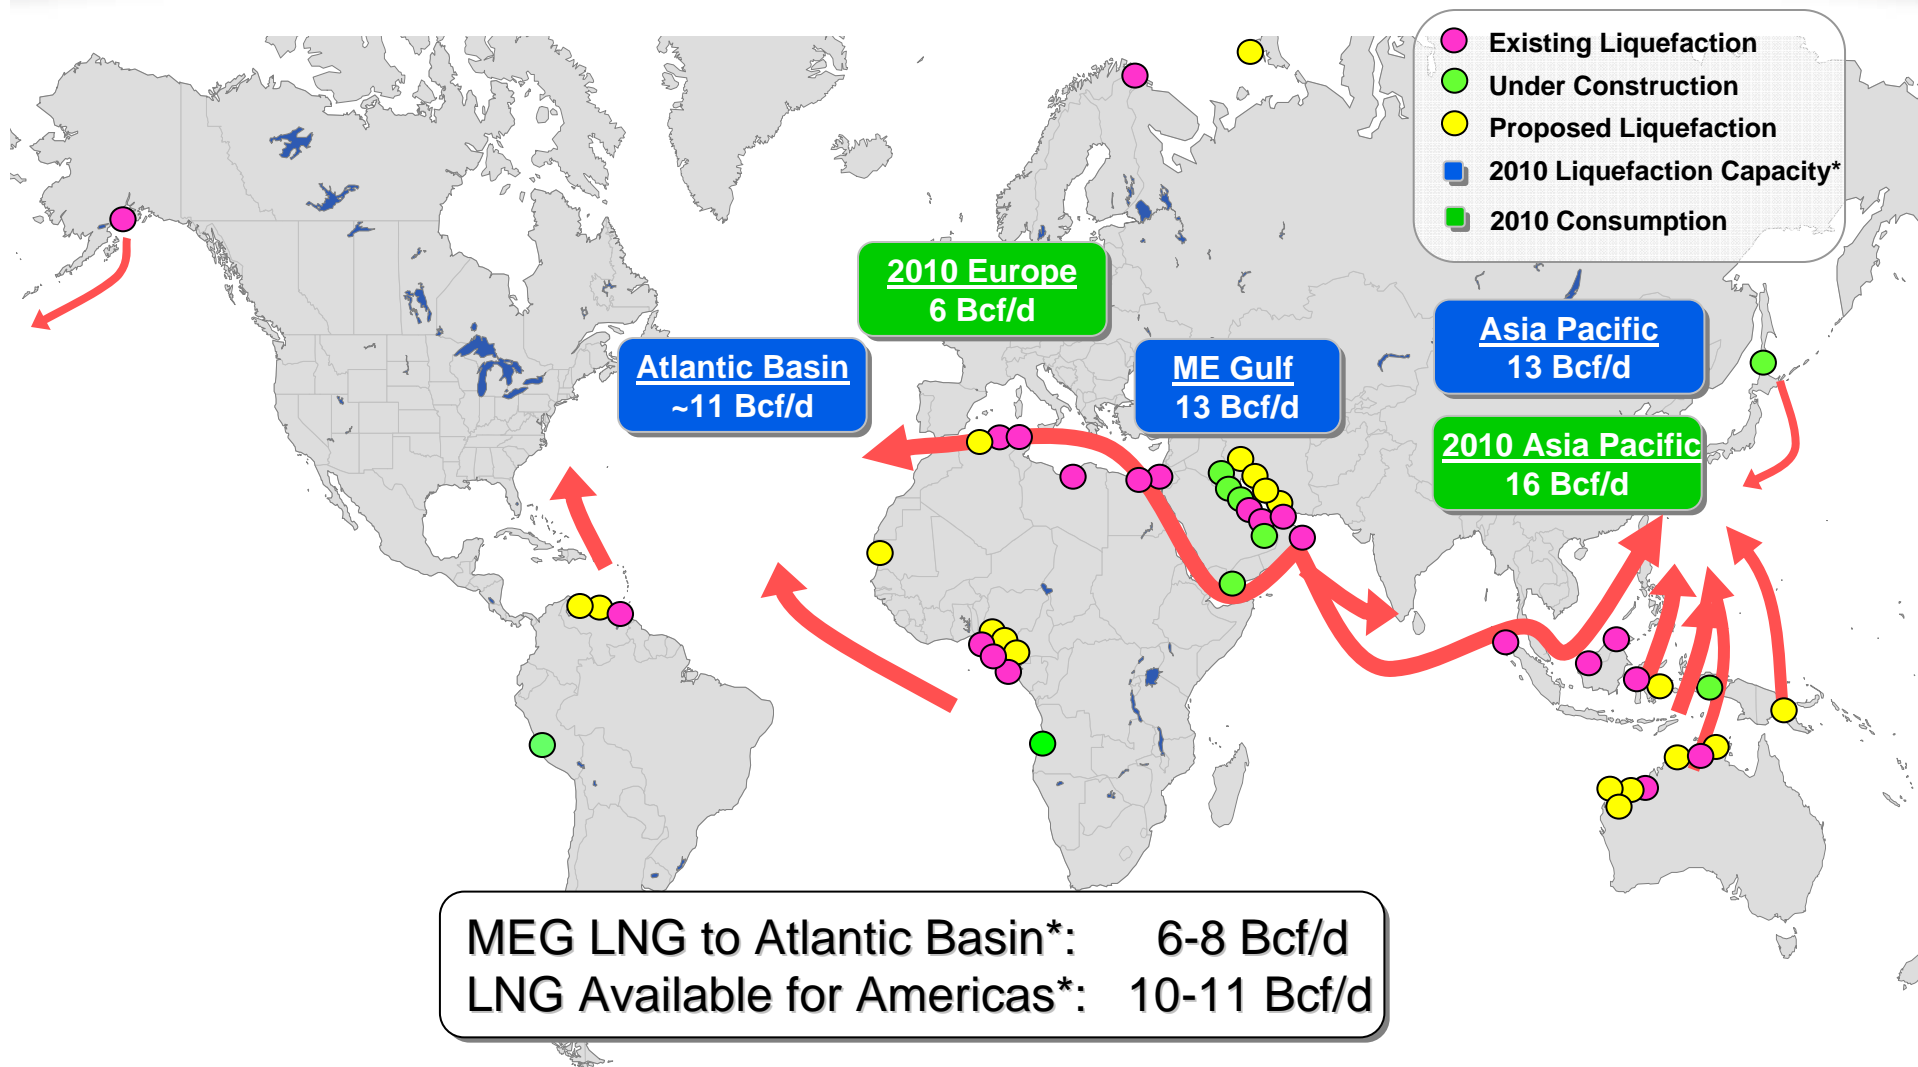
Existing Liquefaction
Under Construction
Proposed Liquefaction
2010 Liquefaction Capacity*
2010 Consumption

2010 Europe
6 Bcf/d

Atlantic Basin
~11 Bcf/d

ME Gulf
13 Bcf/d

Asia Pacific
13 Bcf/d

2010 Asia Pacific
16 Bcf/d

MEG LNG to Atlantic Basin*: 6-8 Bcf/d
LNG Available for Americas*: 10-11 Bcf/d